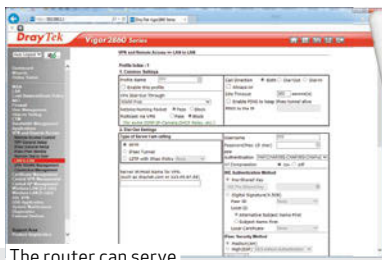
DrayTek

Vigor2860 Series

VPN and Remote Access >> LAN to LAN

Profile Index : 1
1. Common Settings

Profile Name
Enable this profile
VPN Dial-Out Through
Netbios Naming Packet  Pass  Block
Multicast via VPN  Pass  Block

Call Direction  Both  Dial-Out  Dial-In
Always on
Idle Timeout
Enable PING to keep IPsec tunnel alive
PING to the IP

2. Dial-Out Settings
Type of Server I am calling
PPTP
IPsec Tunnel
L2TP with IPsec Policy

Username
Password(Max 15 char)
PPP Authentication
VJ Compression  On  Off

IKE Authentication Method
Pre-Shared Key
Digital Signature(X.509)
IPsec Security Method

The router can serve